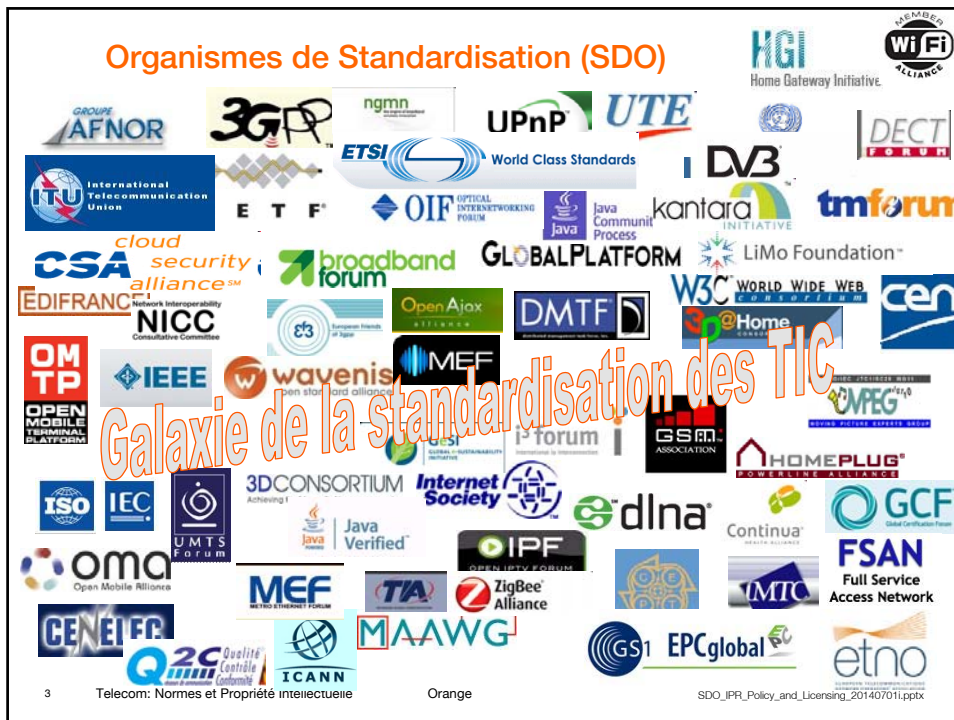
Organismes de Standardisation (SDO)

HGI Home Gateway Initiative

MEMBER WiFi ALLIANCE

GROUPE AFNOR

3GPP

ngmn

UPnP

UTE

DECT FORUM

ETSI World Class Standards

ITU International Telecommunication Union

IETF

DVB

OIF OPTICAL INTERNETWORKING FORUM

Java Community Process

kantara INITIATIVE

tmforum

CSA cloud security alliance℠

broadband forum

GLOBALPLATFORM

LiMo Foundation™

EDIFRANCE

Network Interoperability NICC Consultative Committee

European Friends of Ajax

OpenAjax alliance

DMTF

W3C WORLD WIDE WEB consortium

3D@Home consortium

cen

OMTP OPEN MOBILE TERMINAL PLATFORM

IEEE

wavenis open standard alliance

MEF

Galaxie de la standardisation des TIC

MPEG MOVING PICTURE EXPERTS GROUP

GeSI GLOBAL e-SUSTAINABILITY INITIATIVE

i3 forum

GSM ASSOCIATION

HOMEPLUG POWERLINE ALLIANCE

ISO

IEC

UMTS Forum

3DCONSORTIUM

Internet Society

dlna

Continua HEALTH ALLIANCE

GCF Global Certification Forum

Java Verified

IPF OPEN IPTV FORUM

FSAN Full Service Access Network

OMA Open Mobile Alliance

MEF METRO ETHERNET FORUM

TIA

ZigBee Alliance

IMTC

CENELEC

Q2C Qualité Contrôle Conformité

ICANN

MAAWG

GS1 EPCglobal

etno

3 Telecom: Normes et Propriété intellectuelle Orange SDO_IPR_Policy_and_Licensing_20140701i.pptx